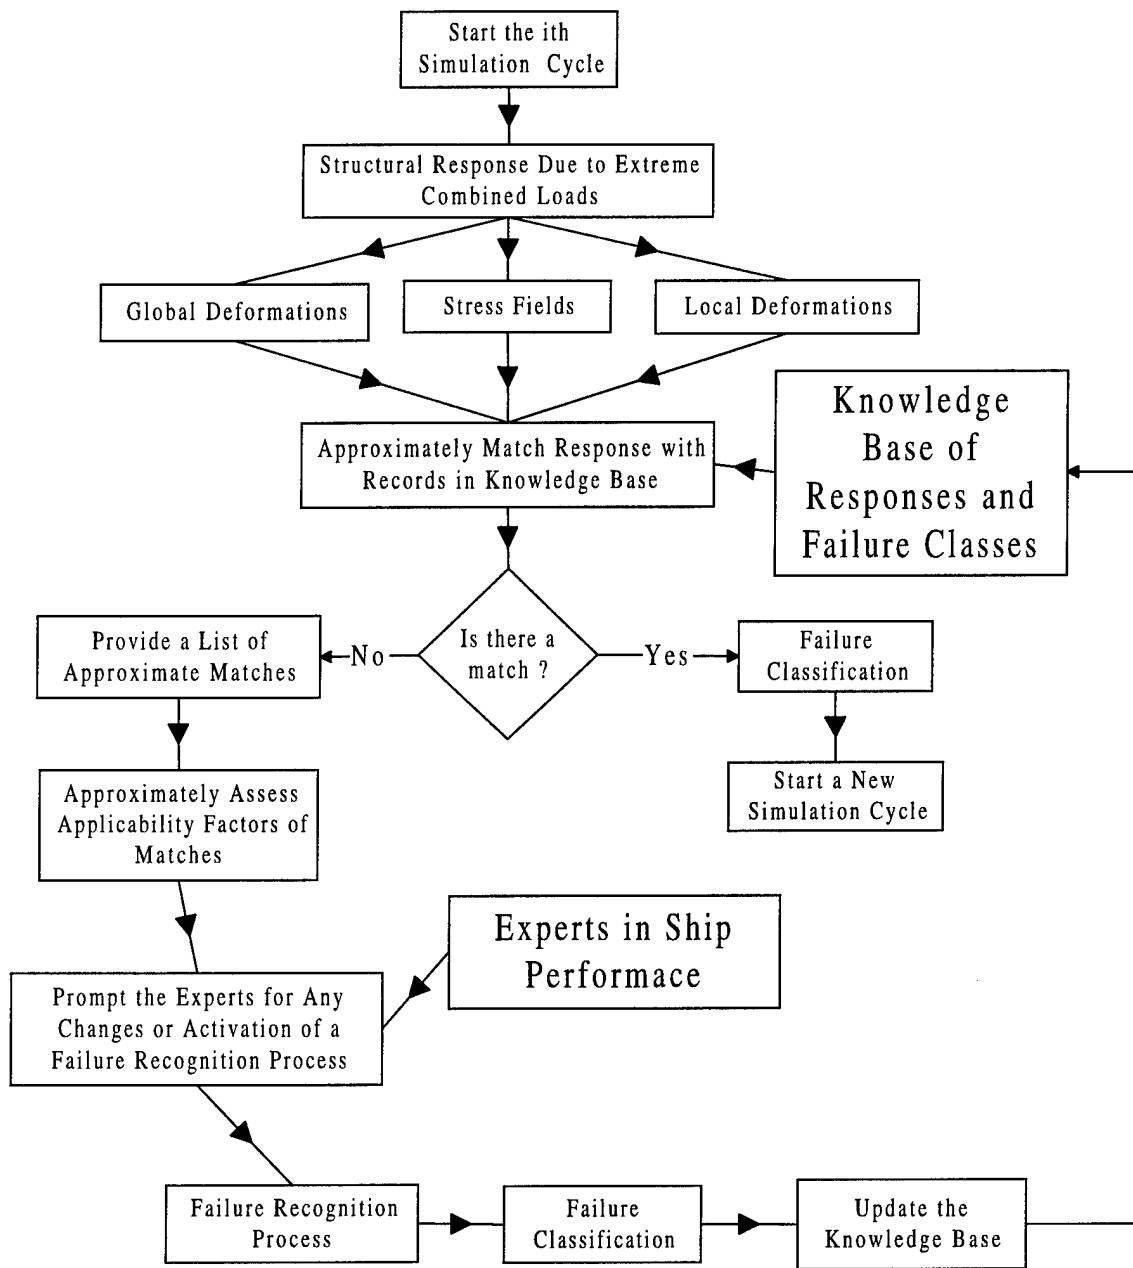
Start the ith Simulation Cycle

Structural Response Due to Extreme Combined Loads

Global Deformations

Stress Fields

Local Deformations

Approximately Match Response with Records in Knowledge Base

Knowledge Base of Responses and Failure Classes

Provide a List of Approximate Matches

No

Is there a match ?

Yes

Failure Classification

Start a New Simulation Cycle

Approximately Assess Applicability Factors of Matches

Experts in Ship Performace

Prompt the Experts for Any Changes or Activation of a Failure Recognition Process

Failure Recognition Process

Failure Classification

Update the Knowledge Base